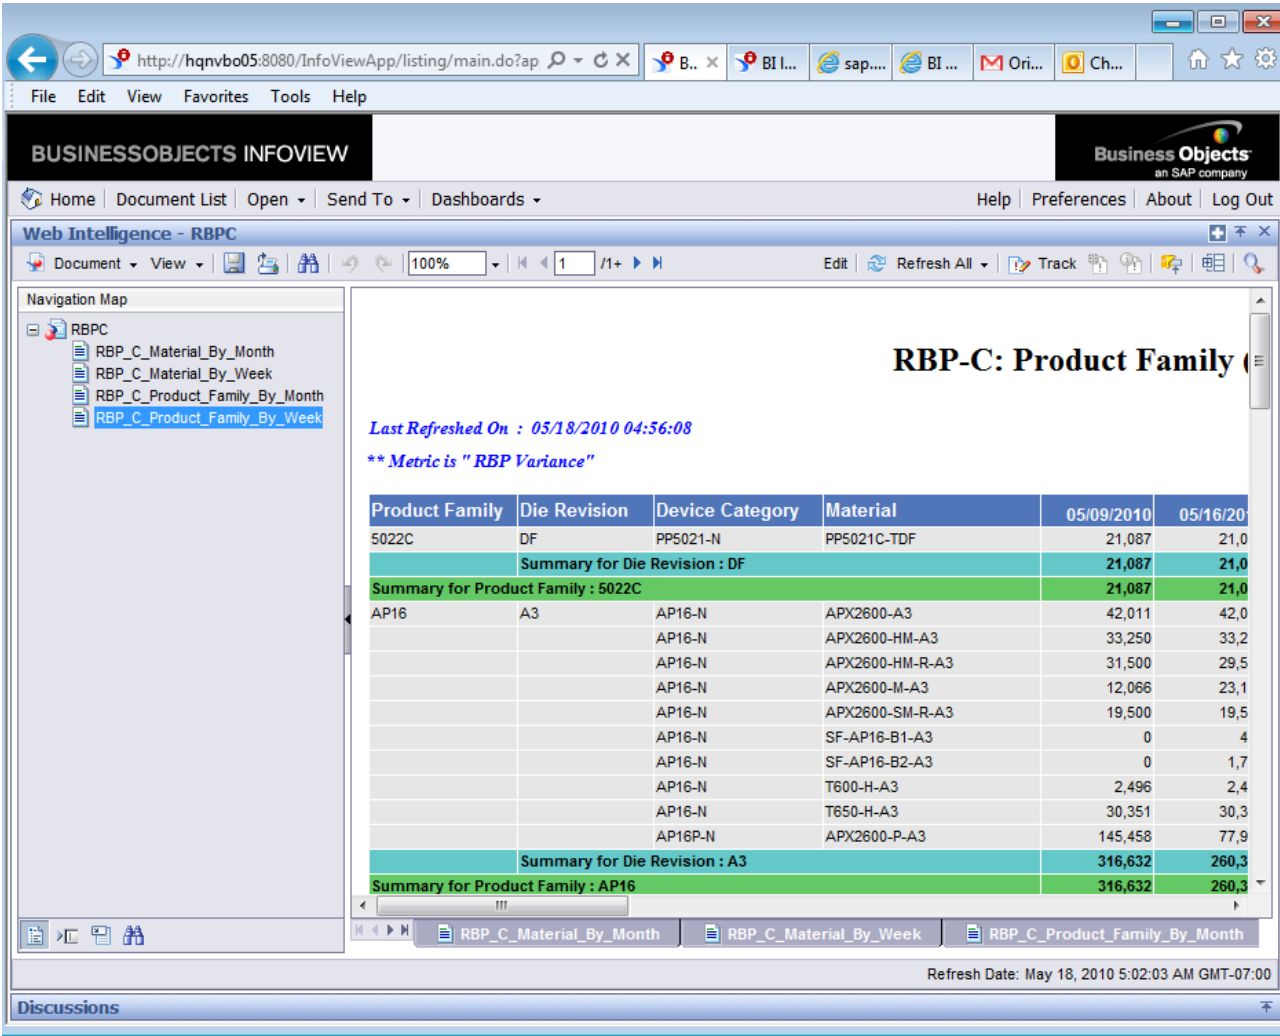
http://hqnvbo05:8080/InfoViewApp/listing/main.do?ap

B.. BI I... sap.... BI ... Ori... Ch...

File Edit View Favorites Tools Help

BUSINESSOBJECTS INFOVIEW

Business Objects an SAP company

Home | Document List | Open | Send To | Dashboards

Help | Preferences | About | Log Out

Web Intelligence - RBPC

Document View 100% 1 /1+ Edit Refresh All Track

Navigation Map

RBPC
RBP_C_Material_By_Month
RBP_C_Material_By_Week
RBP_C_Product_Family_By_Month
RBP_C_Product_Family_By_Week

RBP-C: Product Family (

Last Refreshed On : 05/18/2010 04:56:08

** Metric is " RBP Variance"

| Product Family | Die Revision | Device Category | Material | 05/09/2010 | 05/16/20 |
|---|---|---|---|---|---|
| 5022C | DF | PP5021-N | PP5021C-TDF | 21,087 | 21,0 |
| | Summary for Die Revision : DF | | | 21,087 | 21,0 |
| Summary for Product Family : 5022C | | | | 21,087 | 21,0 |
| AP16 | A3 | AP16-N | APX2600-A3 | 42,011 | 42,0 |
| | | AP16-N | APX2600-HM-A3 | 33,250 | 33,2 |
| | | AP16-N | APX2600-HM-R-A3 | 31,500 | 29,5 |
| | | AP16-N | APX2600-M-A3 | 12,066 | 23,1 |
| | | AP16-N | APX2600-SM-R-A3 | 19,500 | 19,5 |
| | | AP16-N | SF-AP16-B1-A3 | 0 | 4 |
| | | AP16-N | SF-AP16-B2-A3 | 0 | 1,7 |
| | | AP16-N | T600-H-A3 | 2,496 | 2,4 |
| | | AP16-N | T650-H-A3 | 30,351 | 30,3 |
| | | AP16P-N | APX2600-P-A3 | 145,458 | 77,9 |
| | Summary for Die Revision : A3 | | | 316,632 | 260,3 |
| Summary for Product Family : AP16 | | | | 316,632 | 260,3 |

RBP_C_Material_By_Month RBP_C_Material_By_Week RBP_C_Product_Family_By_Month

Refresh Date: May 18, 2010 5:02:03 AM GMT-07:00

Discussions